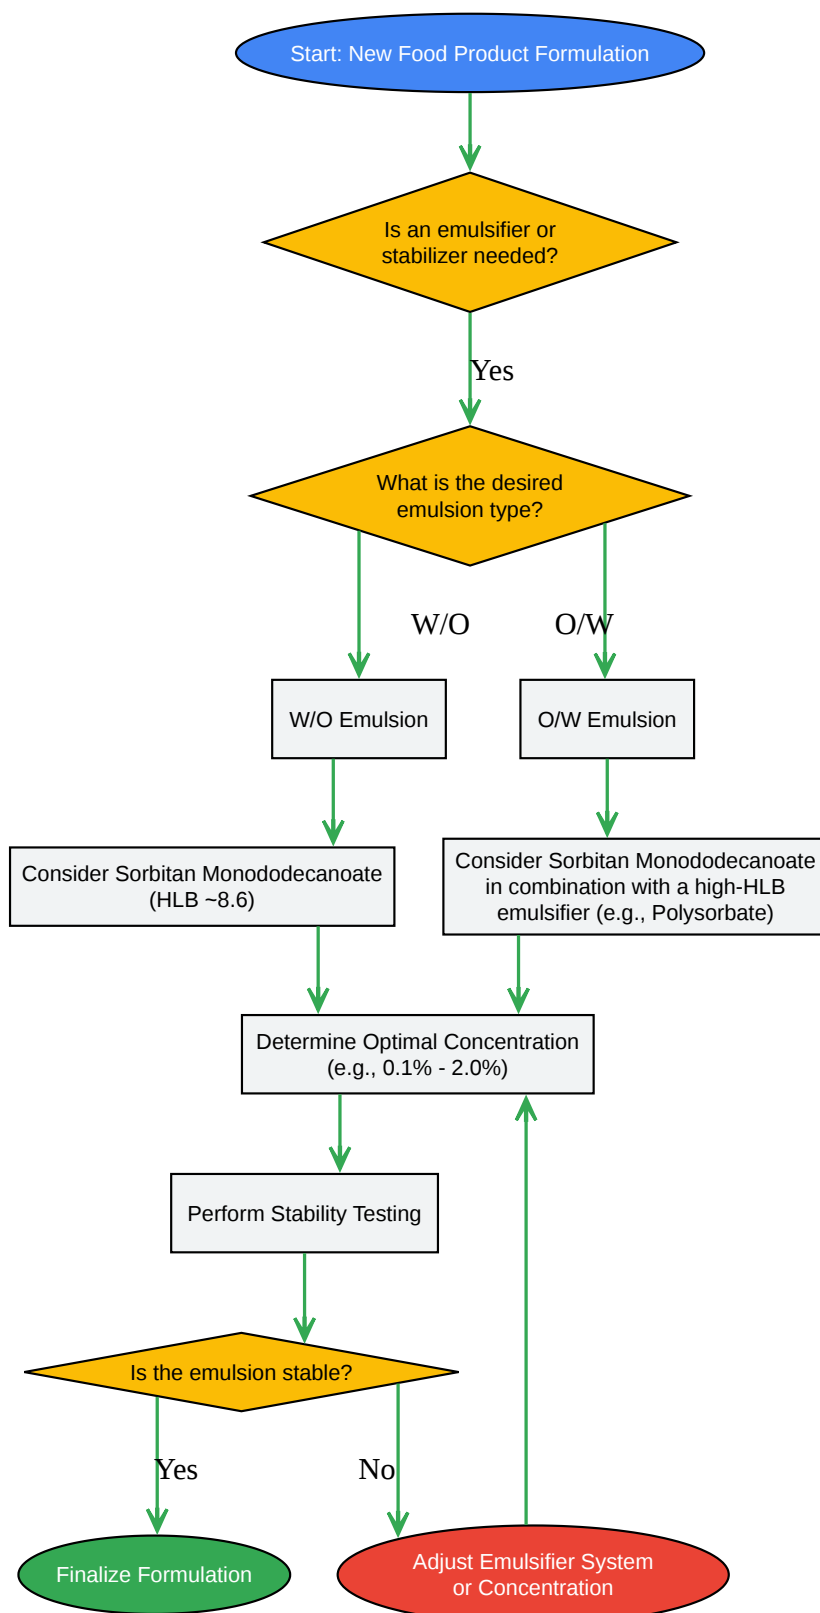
Start: New Food Product Formulation

Is an emulsifier or stabilizer needed?

Yes

What is the desired emulsion type?

W/O

O/W

W/O Emulsion

O/W Emulsion

Consider Sorbitan Monododecanoate (HLB ~8.6)

Consider Sorbitan Monododecanoate in combination with a high-HLB emulsifier (e.g., Polysorbate)

Determine Optimal Concentration (e.g., 0.1% - 2.0%)

Perform Stability Testing

Is the emulsion stable?

Yes

No

Finalize Formulation

Adjust Emulsifier System or Concentration